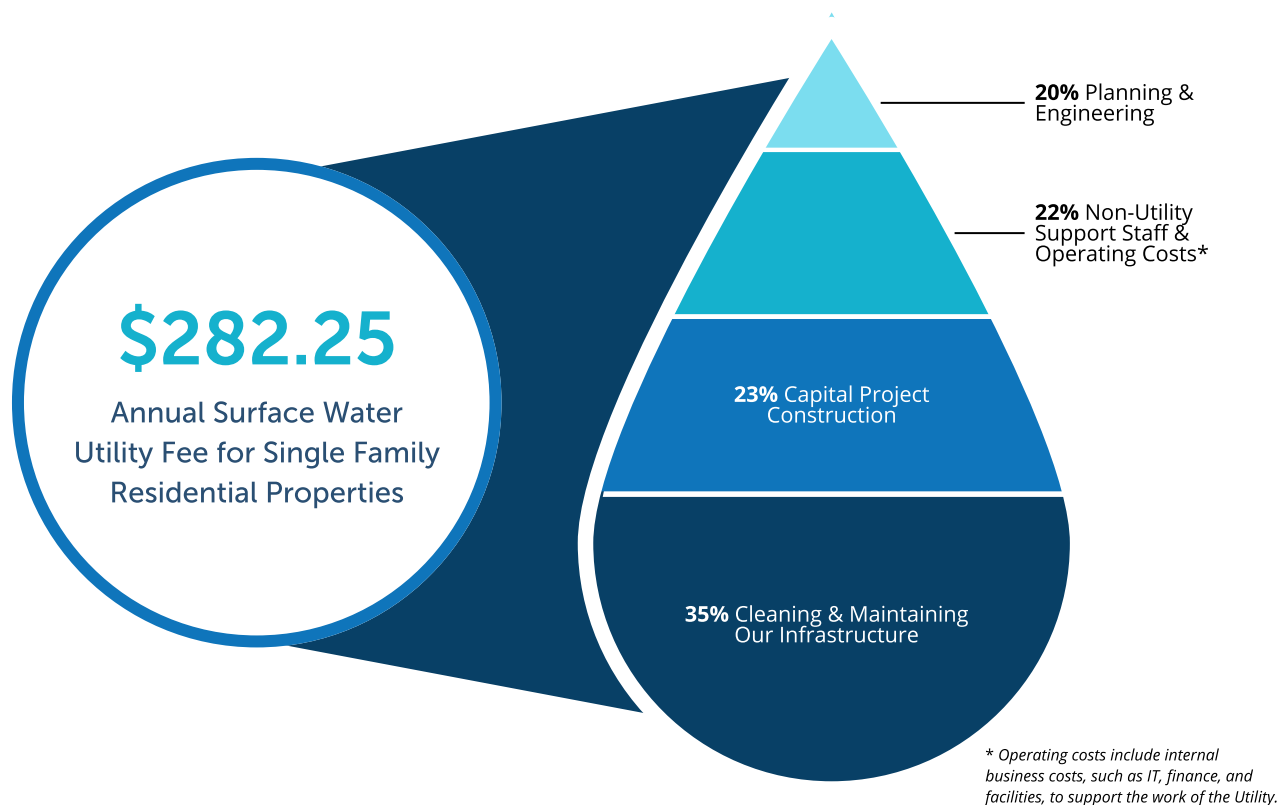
$282.25

Annual Surface Water Utility Fee for Single Family Residential Properties

20% Planning & Engineering

22% Non-Utility Support Staff & Operating Costs*

23% Capital Project Construction

35% Cleaning & Maintaining Our Infrastructure

* Operating costs include internal business costs, such as IT, finance, and facilities, to support the work of the Utility.